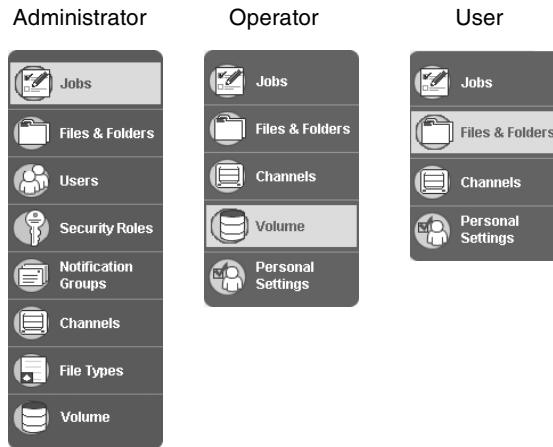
Administrator

Jobs
Files & Folders
Users
Security Roles
Notification Groups
Channels
File Types
Volume

Operator

Jobs
Files & Folders
Channels
Volume
Personal Settings

User

Jobs
Files & Folders
Channels
Personal Settings